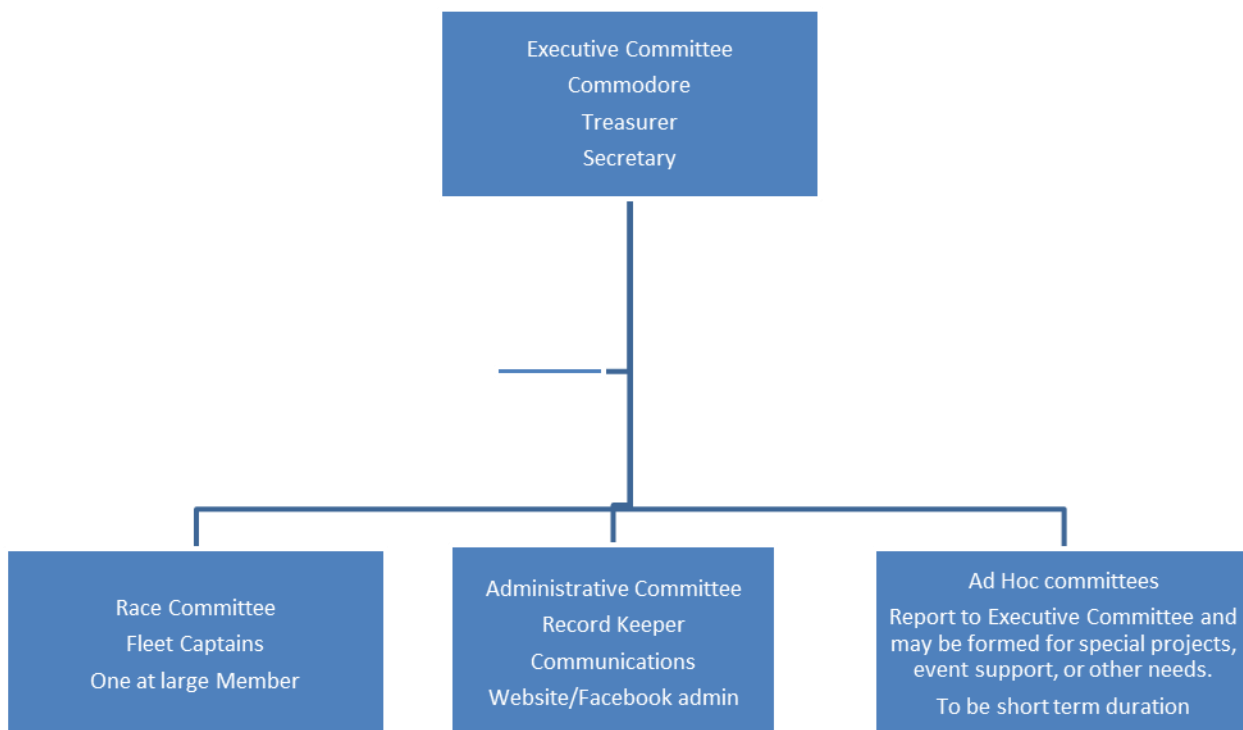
Executive Committee
Commodore
Treasurer
Secretary

Race Committee
Fleet Captains
One at large Member

Administrative Committee
Record Keeper
Communications
Website/Facebook admin

Ad Hoc committees
Report to Executive Committee and may be formed for special projects, event support, or other needs.
To be short term duration